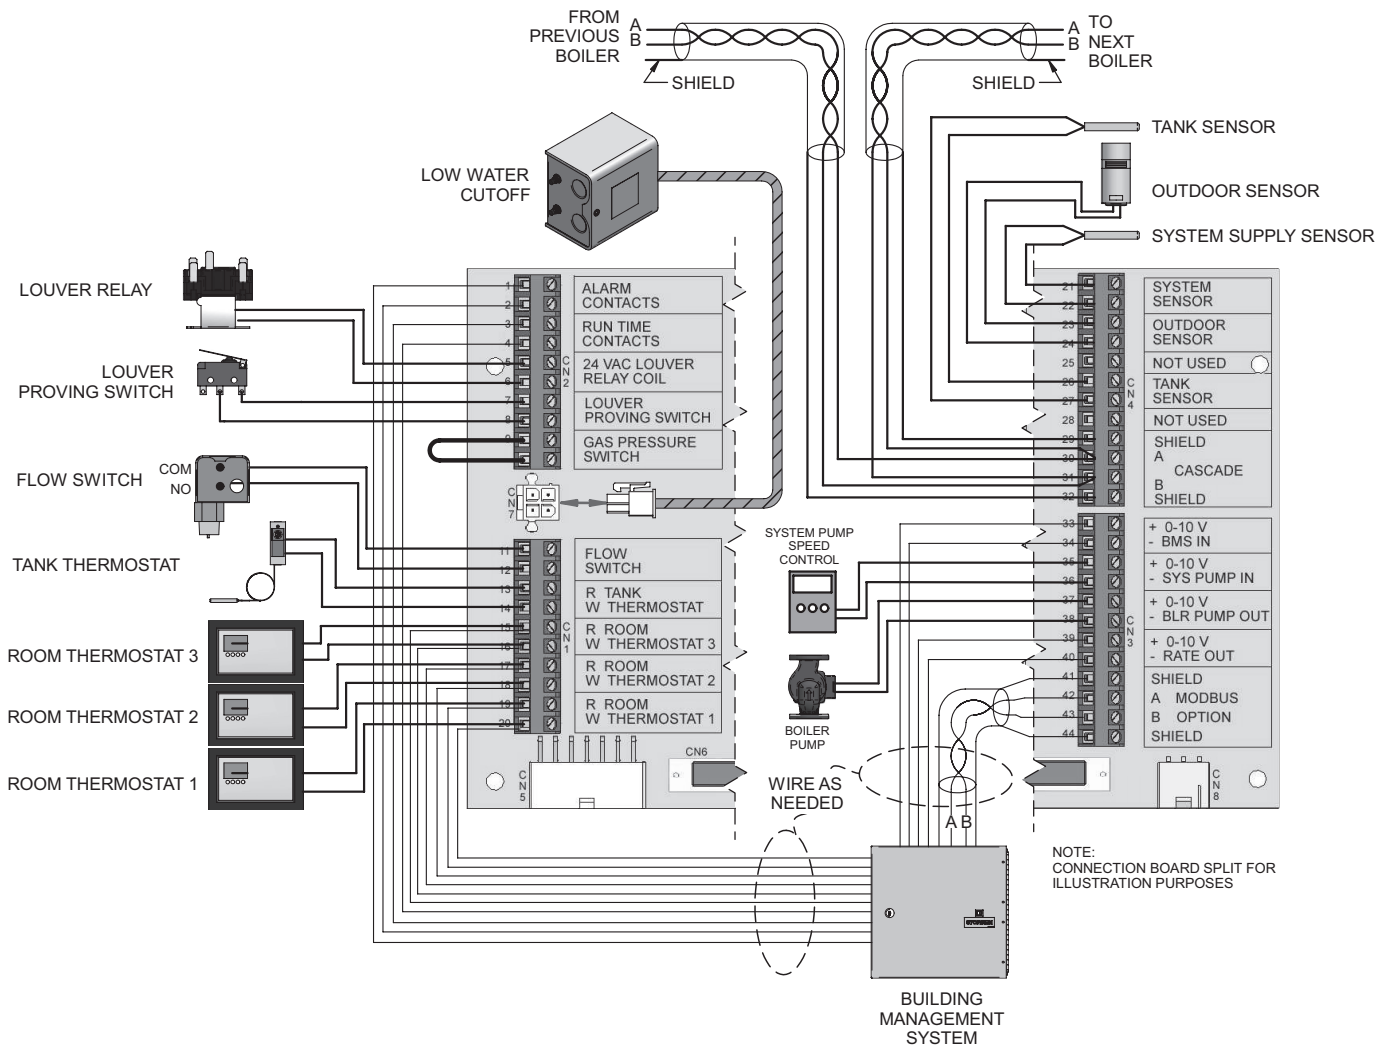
FROM PREVIOUS BOILER
A
B
SHIELD

A
B
TO NEXT BOILER
SHIELD

TANK SENSOR
OUTDOOR SENSOR
SYSTEM SUPPLY SENSOR

LOW WATER CUTOFF

LOUVER RELAY
LOUVER PROVING SWITCH
FLOW SWITCH
COM
NO
TANK THERMOSTAT
ROOM THERMOSTAT 3
ROOM THERMOSTAT 2
ROOM THERMOSTAT 1

1
2
3
4
5
6
7
8
9
10
ALARM CONTACTS
RUN TIME CONTACTS
24 VAC LOUVER RELAY COIL
LOUVER PROVING SWITCH
GAS PRESSURE SWITCH
CN2

CN7

11
12
13
14
15
16
17
18
19
20
FLOW SWITCH
R TANK
W THERMOSTAT
R ROOM
W THERMOSTAT 3
R ROOM
W THERMOSTAT 2
R ROOM
W THERMOSTAT 1
CN1

CN5
CN6

SYSTEM PUMP SPEED CONTROL
BOILER PUMP

21
22
23
24
25
26
27
28
29
30
31
32
SYSTEM SENSOR
OUTDOOR SENSOR
NOT USED
TANK SENSOR
NOT USED
SHIELD
A
CASCADE
B
SHIELD
CN4

33
34
35
36
37
38
39
40
41
42
43
44
+ 0-10 V
- BMS IN
+ 0-10 V
- SYS PUMP IN
+ 0-10 V
- BLR PUMP OUT
+ 0-10 V
- RATE OUT
SHIELD
A MODBUS
B OPTION
SHIELD
CN3

CN8

WIRE AS NEEDED
A B

NOTE:
CONNECTION BOARD SPLIT FOR ILLUSTRATION PURPOSES

BUILDING MANAGEMENT SYSTEM